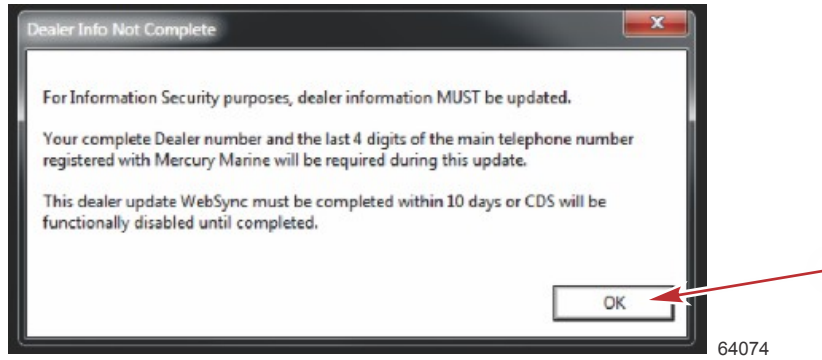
Dealer Info Not Complete

For Information Security purposes, dealer information MUST be updated.

Your complete Dealer number and the last 4 digits of the main telephone number registered with Mercury Marine will be required during this update.

This dealer update WebSync must be completed within 10 days or CDS will be functionally disabled until completed.

OK

64074